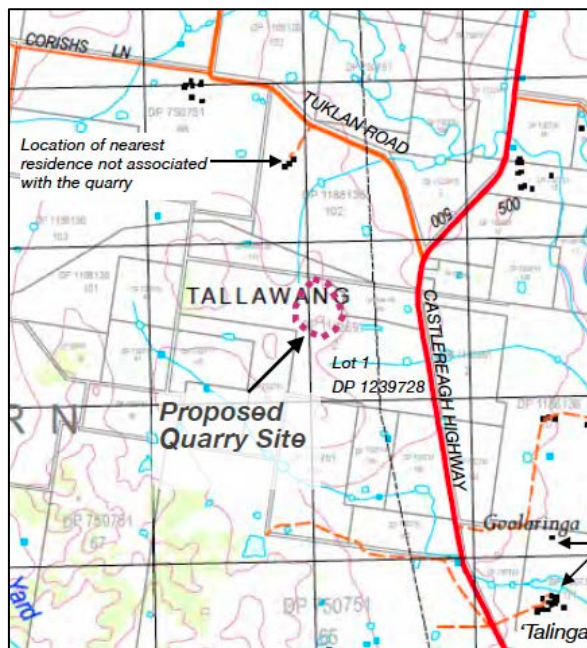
CORISHS LN

TUKLAN ROAD

Location of nearest residence not associated with the quarry

DP 750751

DP 1188136 102

DP 1188136 103

DP 1188136 101

TALLAWANG

Lot 1 DP 1239728

CASTLEREAGH HIGHWAY

Proposed Quarry Site

R N

DP 750781 67

DP 750751 65

Goolaringa

'Talinga

Yard

500

600